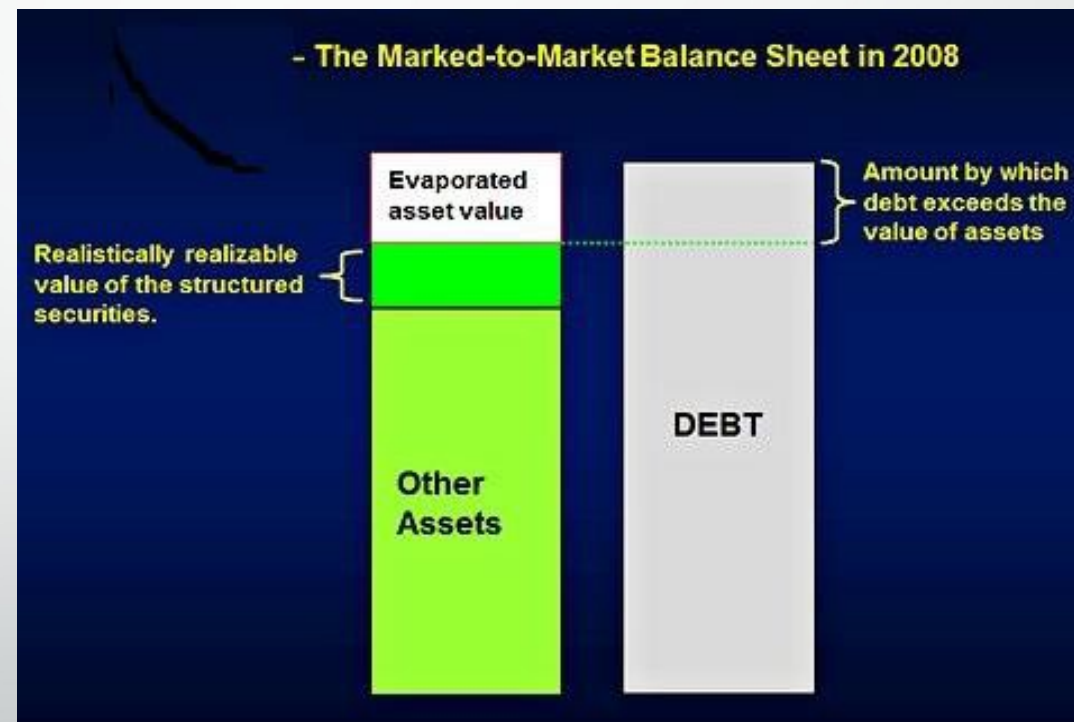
- The Marked-to-Market Balance Sheet in 2008

Evaporated asset value

Amount by which debt exceeds the value of assets

Realistically realizable value of the structured securities.

DEBT

Other Assets